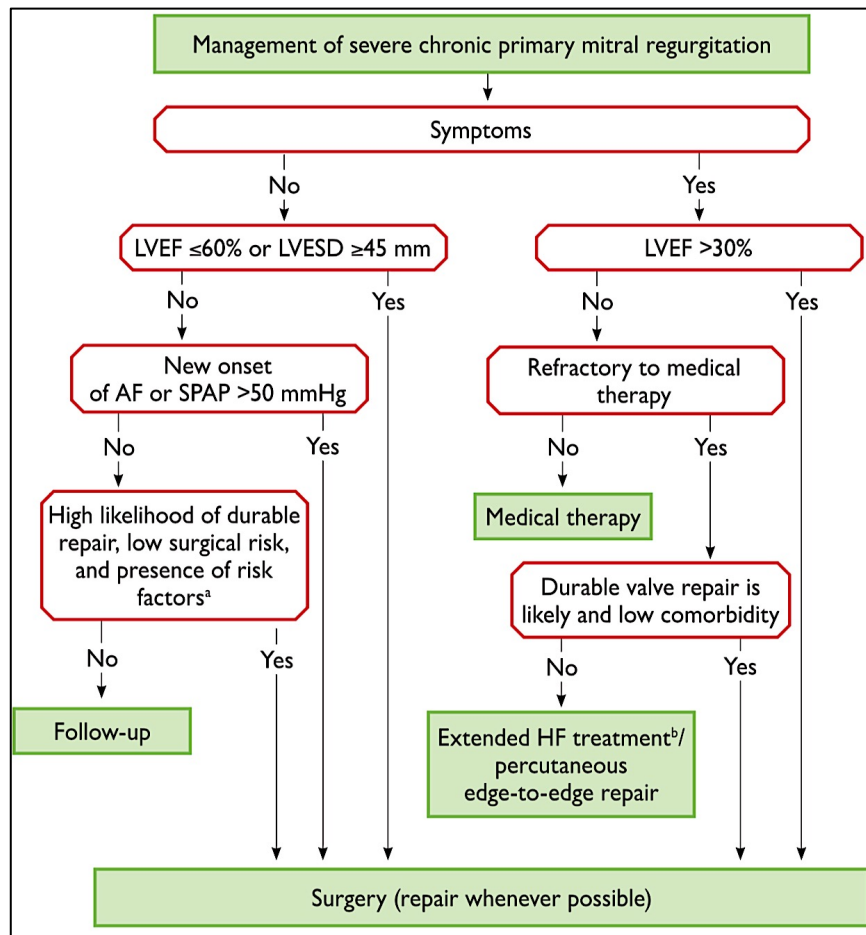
Management of severe chronic primary mitral regurgitation

Symptoms

No

Yes

LVEF ≤60% or LVESD ≥45 mm

LVEF >30%

No

Yes

No

Yes

New onset of AF or SPAP >50 mmHg

Refractory to medical therapy

No

Yes

No

Yes

Medical therapy

High likelihood of durable repair, low surgical risk, and presence of risk factors$^{a}$

Durable valve repair is likely and low comorbidity

No

Yes

No

Yes

Follow-up

Extended HF treatment$^{b}$/ percutaneous edge-to-edge repair

Surgery (repair whenever possible)